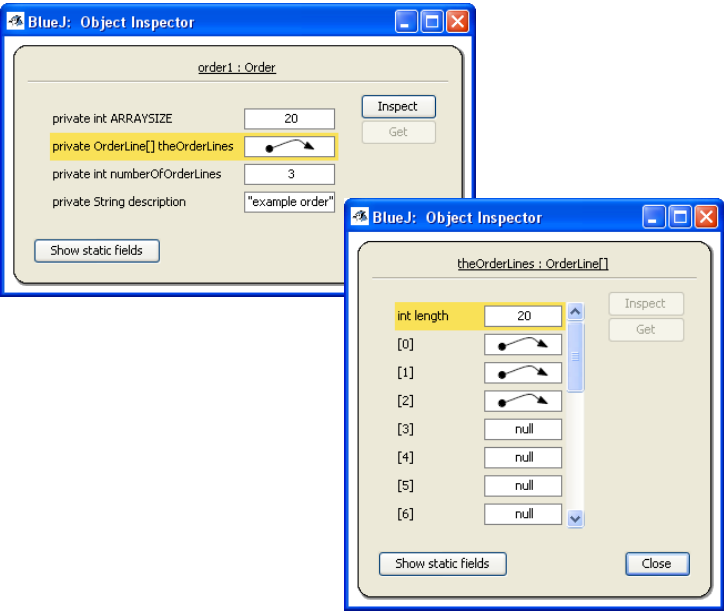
BlueJ: Object Inspector

order1 : Order

private int ARRAYSIZE 20
private OrderLine[] theOrderLines
private int numberOfOrderLines 3
private String description "example order"

Inspect
Get

Show static fields

BlueJ: Object Inspector

theOrderLines : OrderLine[]

int length 20
[0]
[1]
[2]
[3] null
[4] null
[5] null
[6] null

Inspect
Get

Show static fields
Close